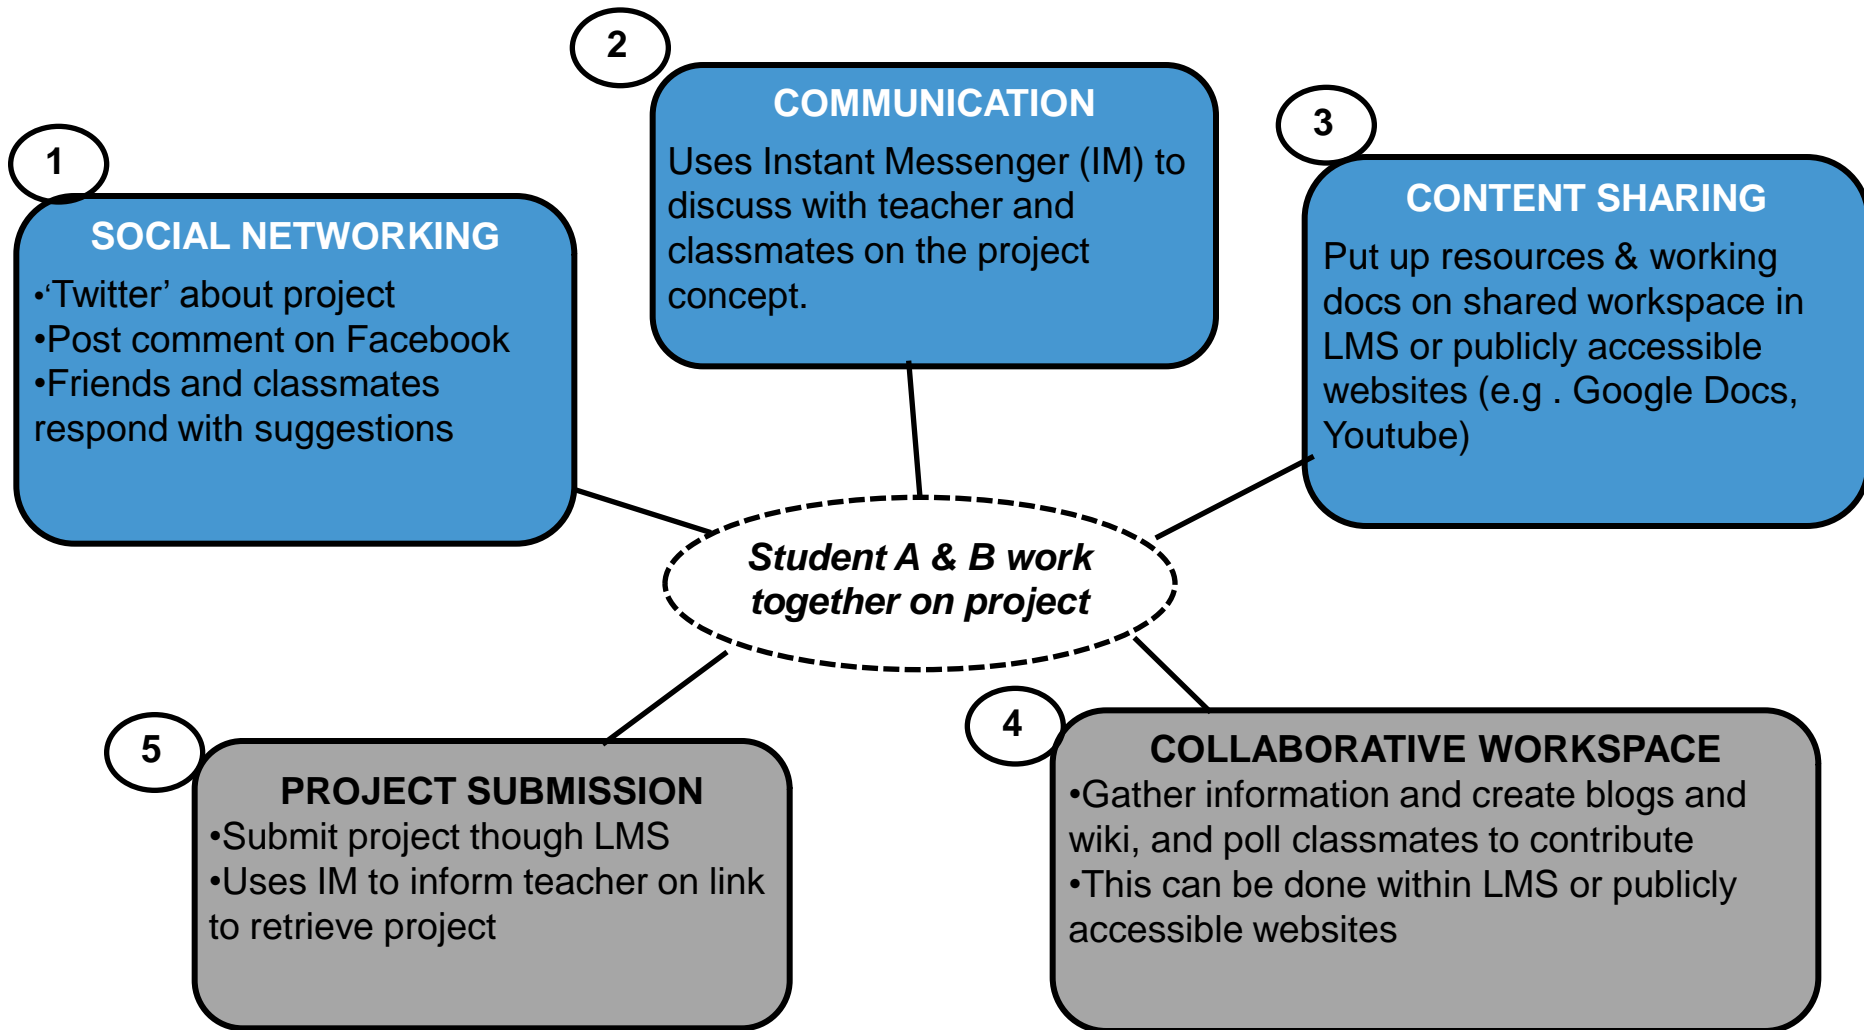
1

SOCIAL NETWORKING
•'Twitter' about project
•Post comment on Facebook
•Friends and classmates respond with suggestions

2

COMMUNICATION
Uses Instant Messenger (IM) to discuss with teacher and classmates on the project concept.

3

CONTENT SHARING
Put up resources & working docs on shared workspace in LMS or publicly accessible websites (e.g . Google Docs, Youtube)

Student A & B work together on project

5

PROJECT SUBMISSION
•Submit project though LMS
•Uses IM to inform teacher on link to retrieve project

4

COLLABORATIVE WORKSPACE
•Gather information and create blogs and wiki, and poll classmates to contribute
•This can be done within LMS or publicly accessible websites